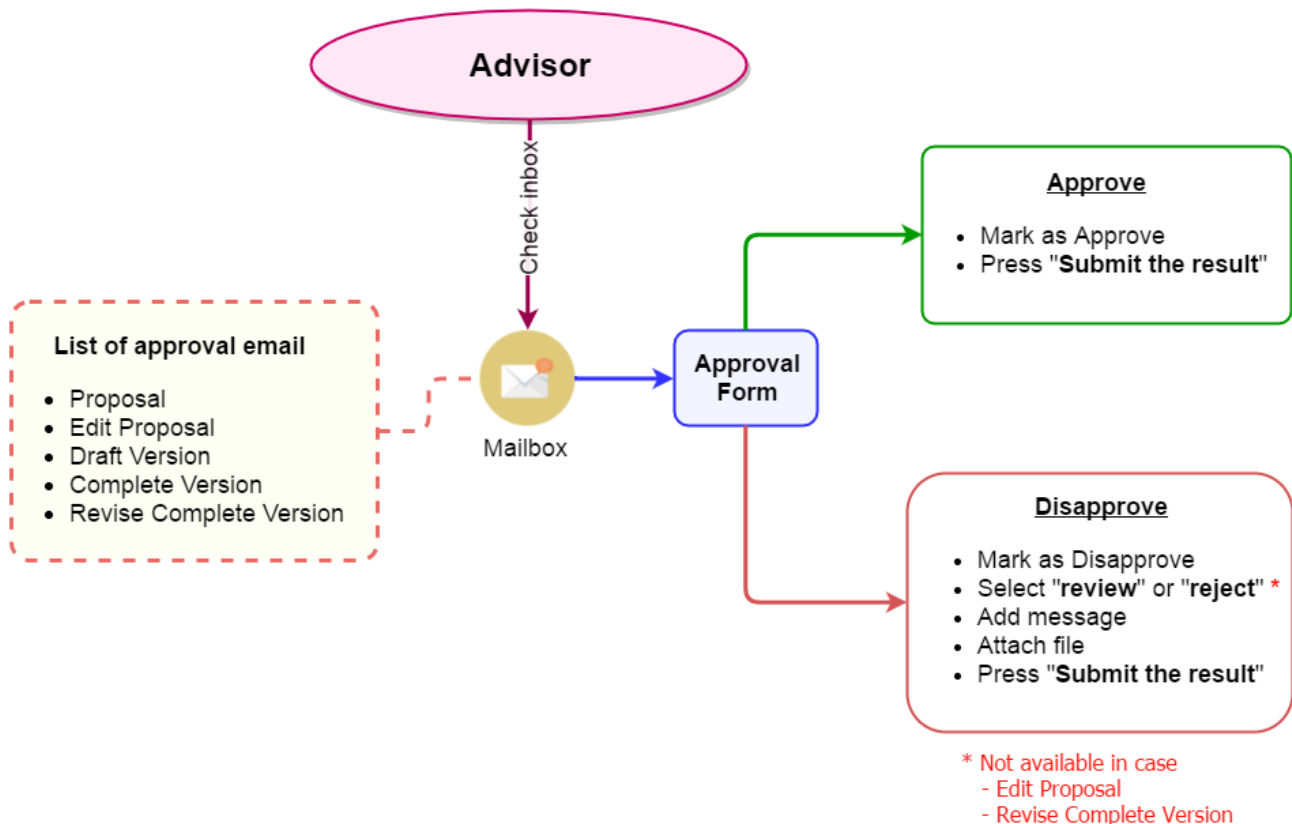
Advisor

Check inbox

List of approval email

- Proposal
- Edit Proposal
- Draft Version
- Complete Version
- Revise Complete Version

Mailbox

Approval Form

Approve

- Mark as Approve
- Press "Submit the result"

Disapprove

- Mark as Disapprove
- Select "review" or "reject" *
- Add message
- Attach file
- Press "Submit the result"

* Not available in case
- Edit Proposal
- Revise Complete Version